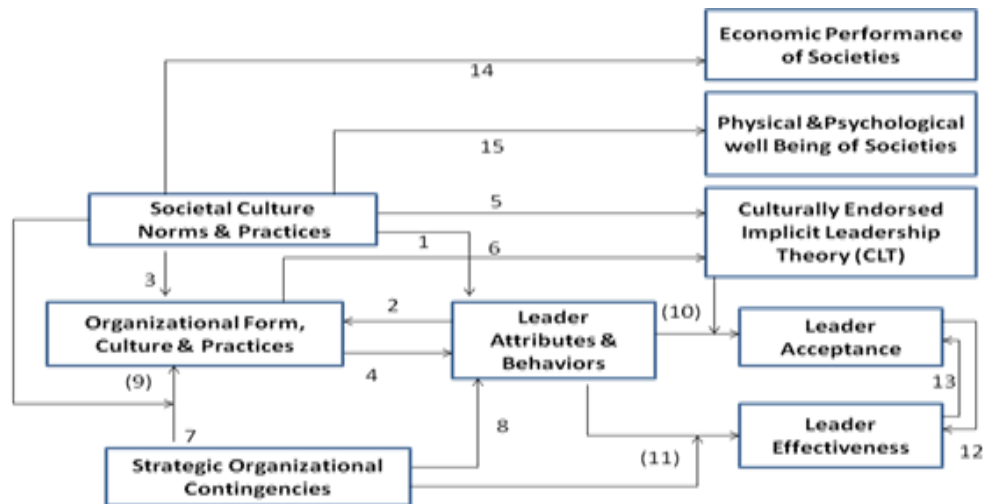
Economic Performance of Societies

14

Physical & Psychological well Being of Societies

15

Societal Culture Norms & Practices

5

Culturally Endorsed Implicit Leadership Theory (CLT)

1

6

3

Organizational Form, Culture & Practices

2

Leader Attributes & Behaviors

(10)

Leader Acceptance

4

(9)

13

Leader Effectiveness

7

8

(11)

12

Strategic Organizational Contingencies